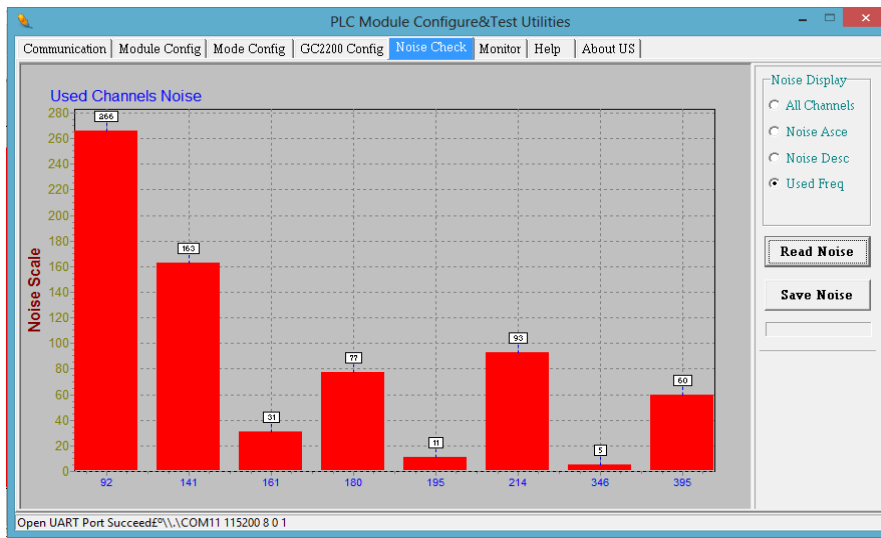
PLC Module Configure&Test Utilities

Communication | Module Config | Mode Config | GC2200 Config | Noise Check | Monitor | Help | About US

Used Channels Noise

Noise Scale

280
260
240
220
200
180
160
140
120
100
80
60
40
20
0

266
163
31
77
11
93
5
60

92
141
161
180
195
214
346
395

Noise Display
All Channels
Noise Asce
Noise Desc
Used Freq

Read Noise
Save Noise

Open UART Port Succeed£º\\.\COM11 115200 8 0 1